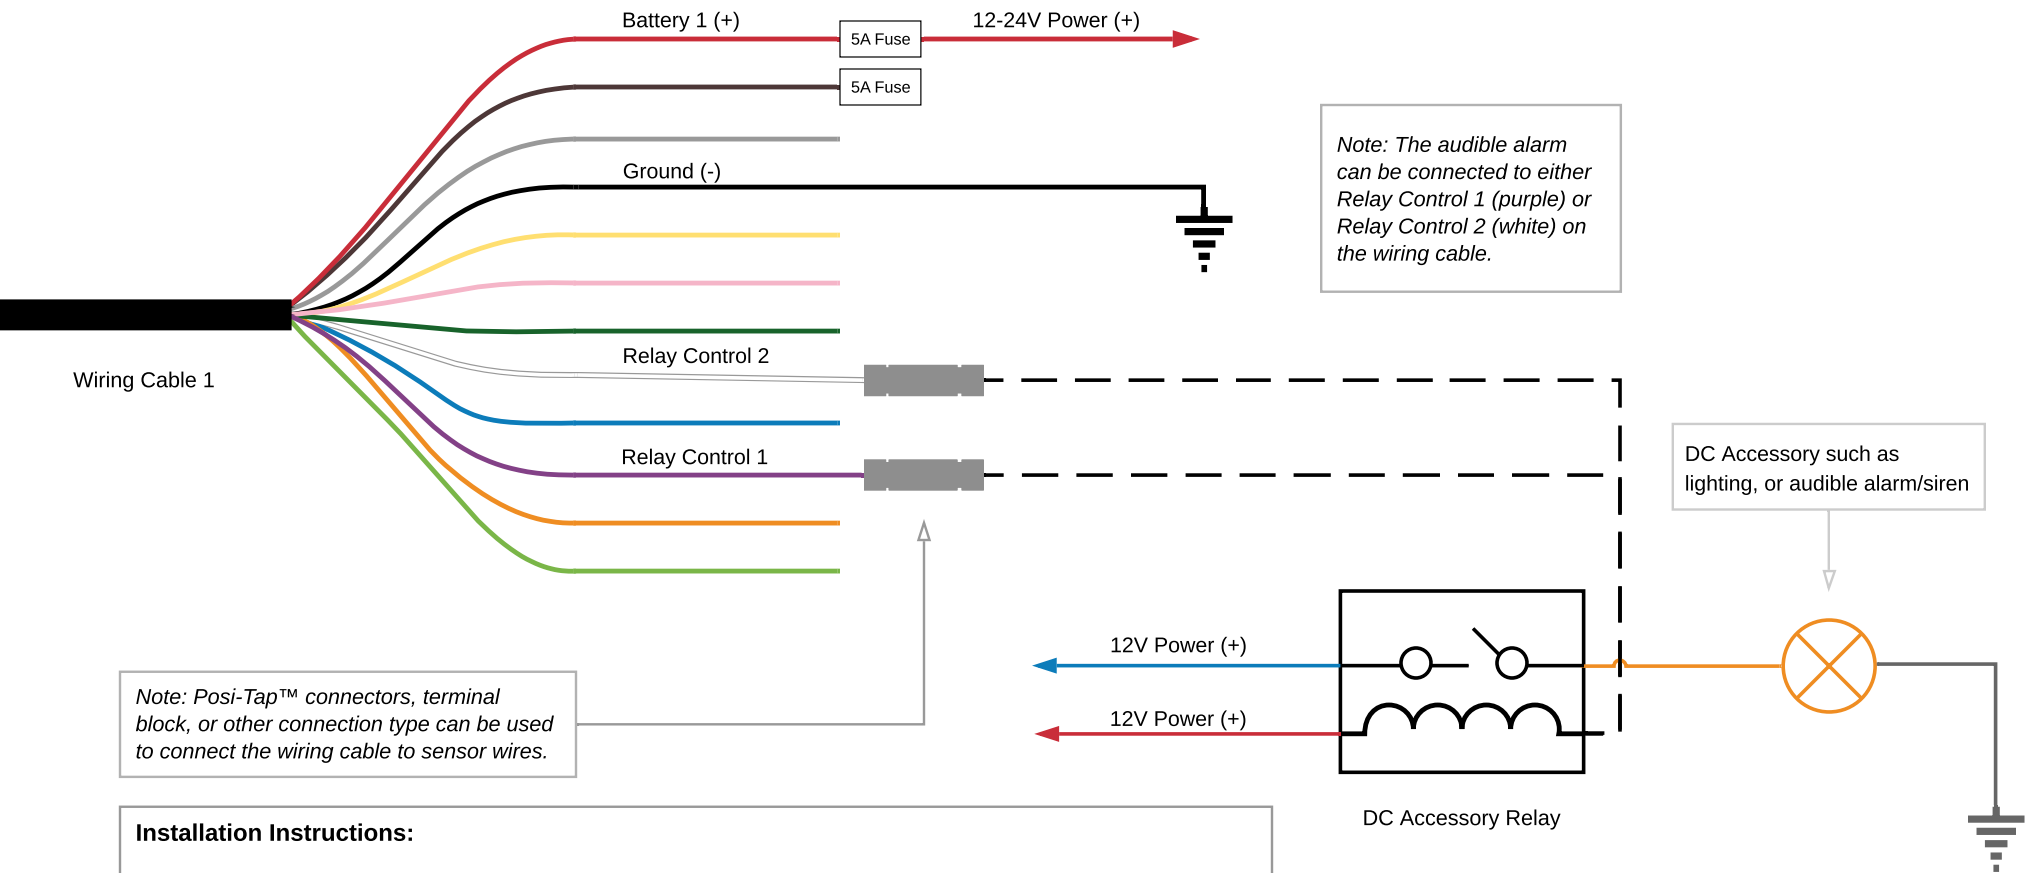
Battery 1 (+)

5A Fuse

12-24V Power (+)

5A Fuse

Ground (-)

Note: The audible alarm can be connected to either Relay Control 1 (purple) or Relay Control 2 (white) on the wiring cable.

Wiring Cable 1

Relay Control 2

Relay Control 1

DC Accessory such as lighting, or audible alarm/siren

12V Power (+)

12V Power (+)

Note: Posi-Tap™ connectors, terminal block, or other connection type can be used to connect the wiring cable to sensor wires.

DC Accessory Relay

Installation Instructions: